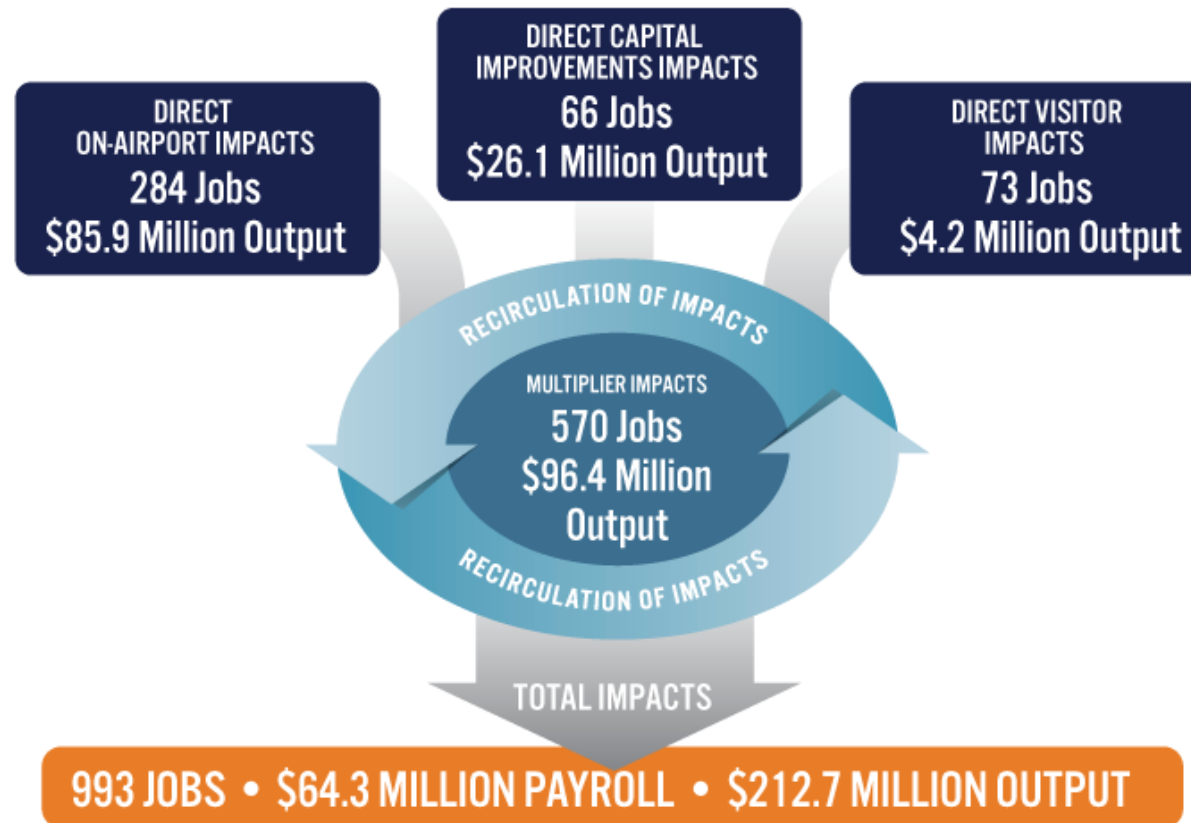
DIRECT ON-AIRPORT IMPACTS
284 Jobs
$85.9 Million Output

DIRECT CAPITAL IMPROVEMENTS IMPACTS
66 Jobs
$26.1 Million Output

DIRECT VISITOR IMPACTS
73 Jobs
$4.2 Million Output

RECIRCULATION OF IMPACTS

MULTIPLIER IMPACTS
570 Jobs
$96.4 Million Output

RECIRCULATION OF IMPACTS

TOTAL IMPACTS

993 JOBS • $64.3 MILLION PAYROLL • $212.7 MILLION OUTPUT